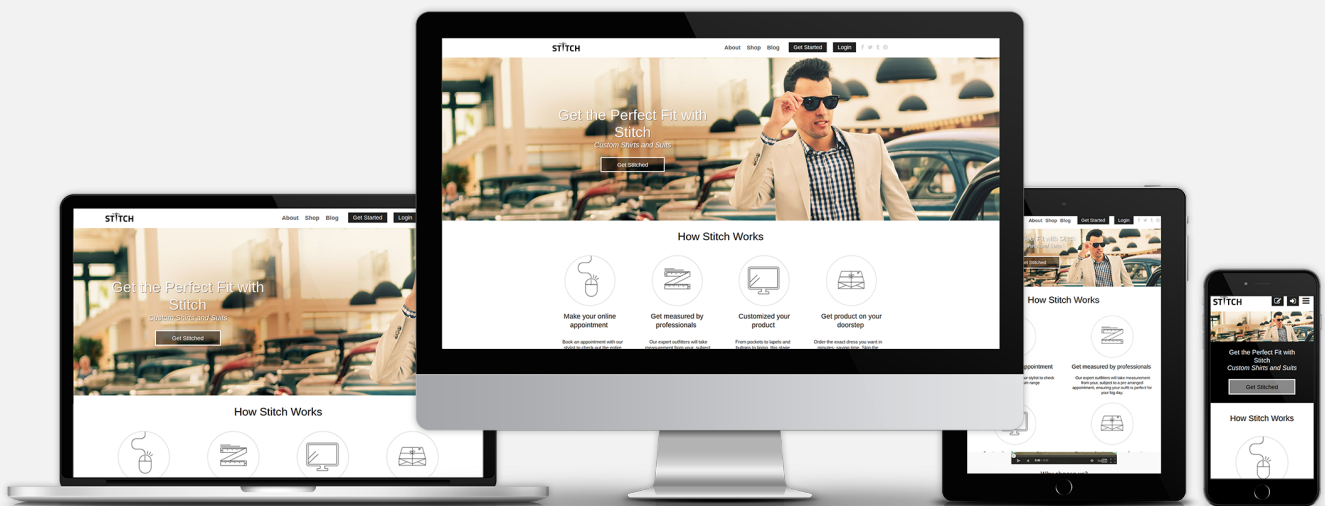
STITCH About Shop Blog Get Started Login

Get the Perfect Fit with Stitch
Custom Shirts and Suits
Get Stitched

How Stitch Works

Make your online appointment
Book an appointment with our stylist to check out the entire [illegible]

Get measured by professionals
Our expert outfitters will take measurement from your subject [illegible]

Customized your product
From pockets to lapels and buttons to linings, this stage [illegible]

Get product on your doorstep
Order the exact dress you want in minutes, saving time. Skip the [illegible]

STITCH About Shop Blog Get Started Login

Get the Perfect Fit with Stitch
Custom Shirts and Suits
Get Stitched

How Stitch Works

About Shop Blog Get Started Login
Get Stitched
How Stitch Works
appointment
Get measured by professionals
Our expert outfitters will take measurement from you, subject to a pre arranged appointment, ensuring your outfit is perfect for your big day.

STITCH
Get the Perfect Fit with Stitch
Custom Shirts and Suits
Get Stitched
How Stitch Works